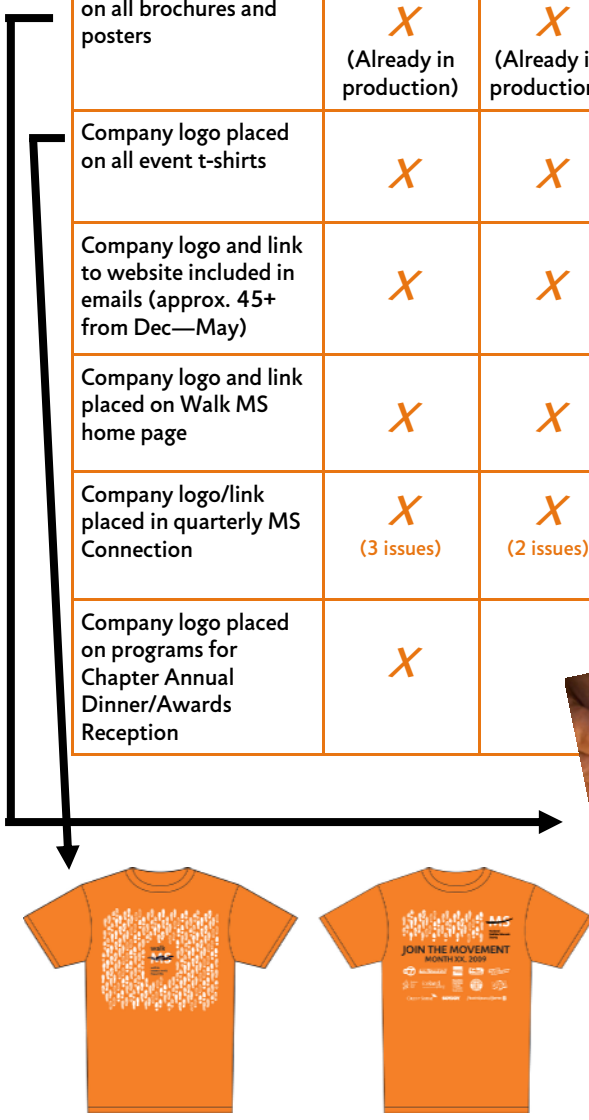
| on all brochures and posters | X (Already in production) | X (Already i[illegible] productio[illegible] |
|---|---|---|
| Company logo placed on all event t-shirts | X | X |
| Company logo and link to website included in emails (approx. 45+ from Dec—May) | X | X |
| Company logo and link placed on Walk MS home page | X | X |
| Company logo/link placed in quarterly MS Connection | X (3 issues) | X (2 issues) |
| Company logo placed on programs for Chapter Annual Dinner/Awards Reception | X | |

walk MS

MS
JOIN THE MOVEMENT
MONTH XX, 2009